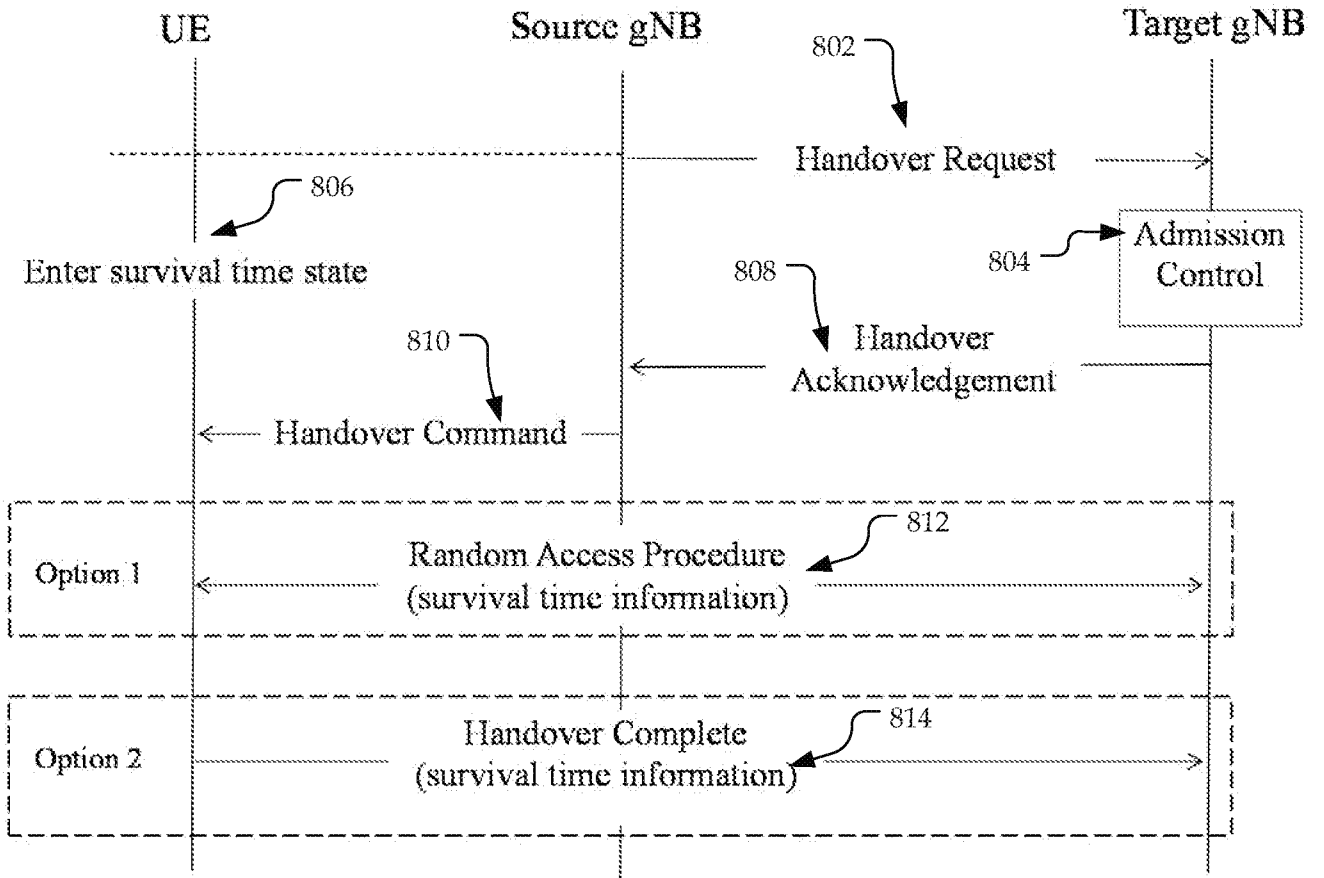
UE

Source gNB

Target gNB

802

Handover Request

806

Enter survival time state

804

Admission Control

808

Handover Acknowledgement

810

Handover Command

Option 1

Random Access Procedure (survival time information)

812

Option 2

Handover Complete (survival time information)

814